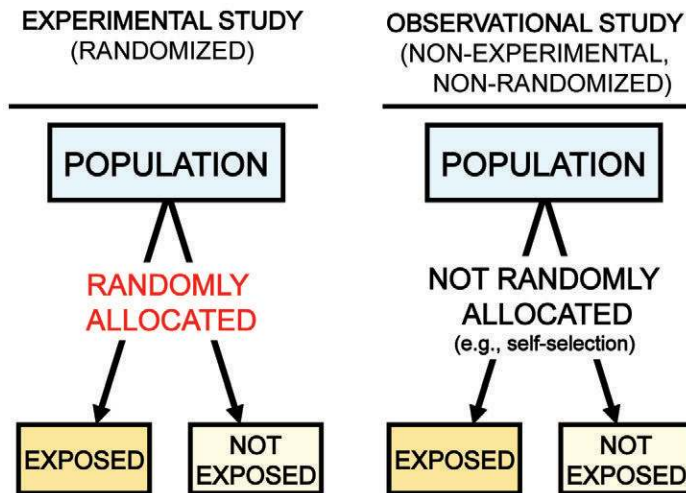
EXPERIMENTAL STUDY
(RANDOMIZED)

POPULATION

RANDOMLY
ALLOCATED

EXPOSED

NOT
EXPOSED

OBSERVATIONAL STUDY
(NON-EXPERIMENTAL,
NON-RANDOMIZED)

POPULATION

NOT RANDOMLY
ALLOCATED
(e.g., self-selection)

EXPOSED

NOT
EXPOSED